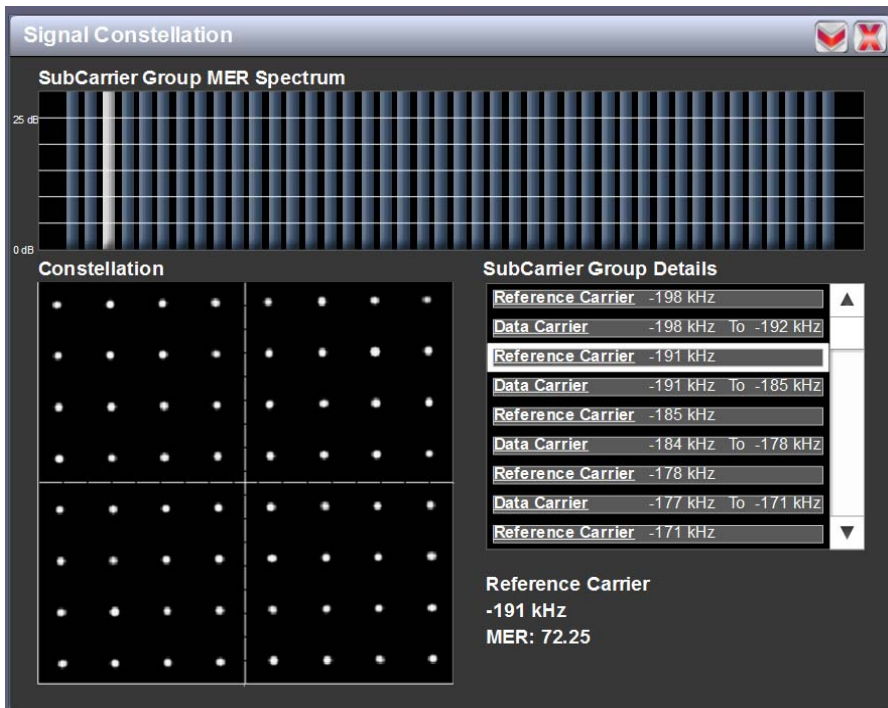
Signal Constellation

SubCarrier Group MER Spectrum

25 dB

0 dB

Constellation

SubCarrier Group Details

| | |
|---|---|
| Reference Carrier | -198 kHz |
| Data Carrier | -198 kHz To -192 kHz |
| Reference Carrier | -191 kHz |
| Data Carrier | -191 kHz To -185 kHz |
| Reference Carrier | -185 kHz |
| Data Carrier | -184 kHz To -178 kHz |
| Reference Carrier | -178 kHz |
| Data Carrier | -177 kHz To -171 kHz |
| Reference Carrier | -171 kHz |

Reference Carrier
-191 kHz
MER: 72.25